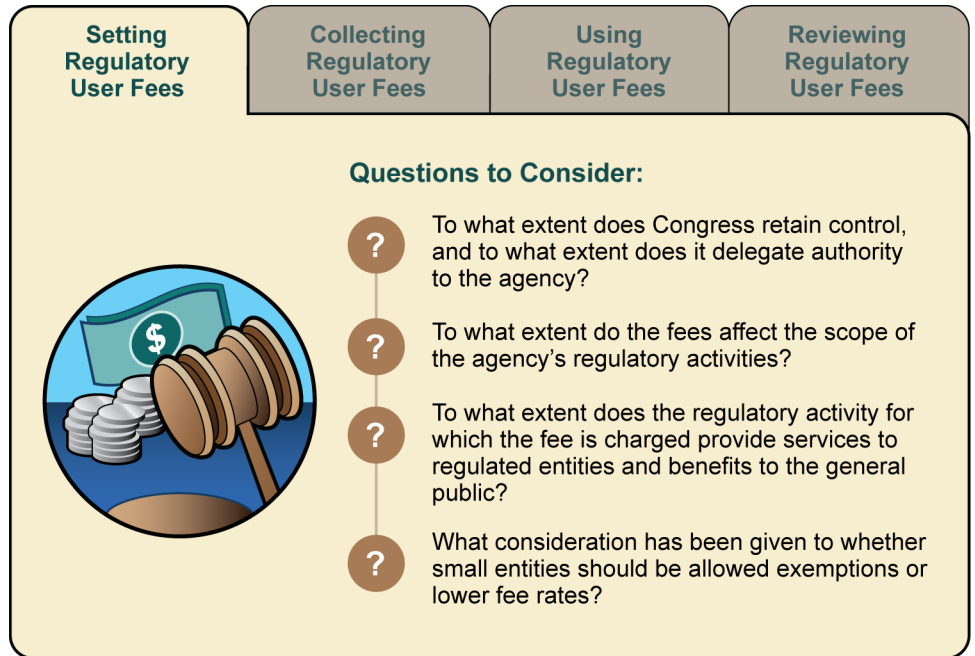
Setting Regulatory User Fees

Collecting Regulatory User Fees

Using Regulatory User Fees

Reviewing Regulatory User Fees

$

Questions to Consider:

?

To what extent does Congress retain control, and to what extent does it delegate authority to the agency?

?

To what extent do the fees affect the scope of the agency's regulatory activities?

?

To what extent does the regulatory activity for which the fee is charged provide services to regulated entities and benefits to the general public?

?

What consideration has been given to whether small entities should be allowed exemptions or lower fee rates?